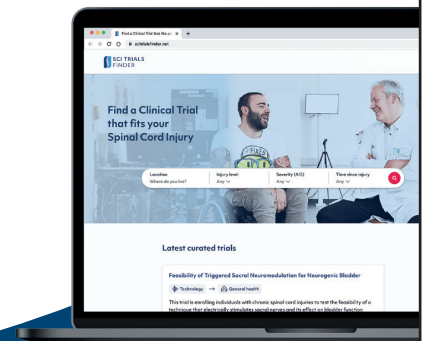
Find a Clinical Trial that fits yo... ×  +

scitrialsfinder.net

SCI TRIALS FINDER

Find a Clinical Trial that fits your Spinal Cord Injury

Location
Where do you live?

Injury level
Any

Severity (AIS)
Any

Time since injury
Any

Latest curated trials

Feasibility of Triggered Sacral Neuromodulation for Neurogenic Bladder

Technology → General health

This trial is enrolling individuals with chronic spinal cord injuries to test the feasibility of a technique that electrically stimulates sacral nerves and its effect on bladder function